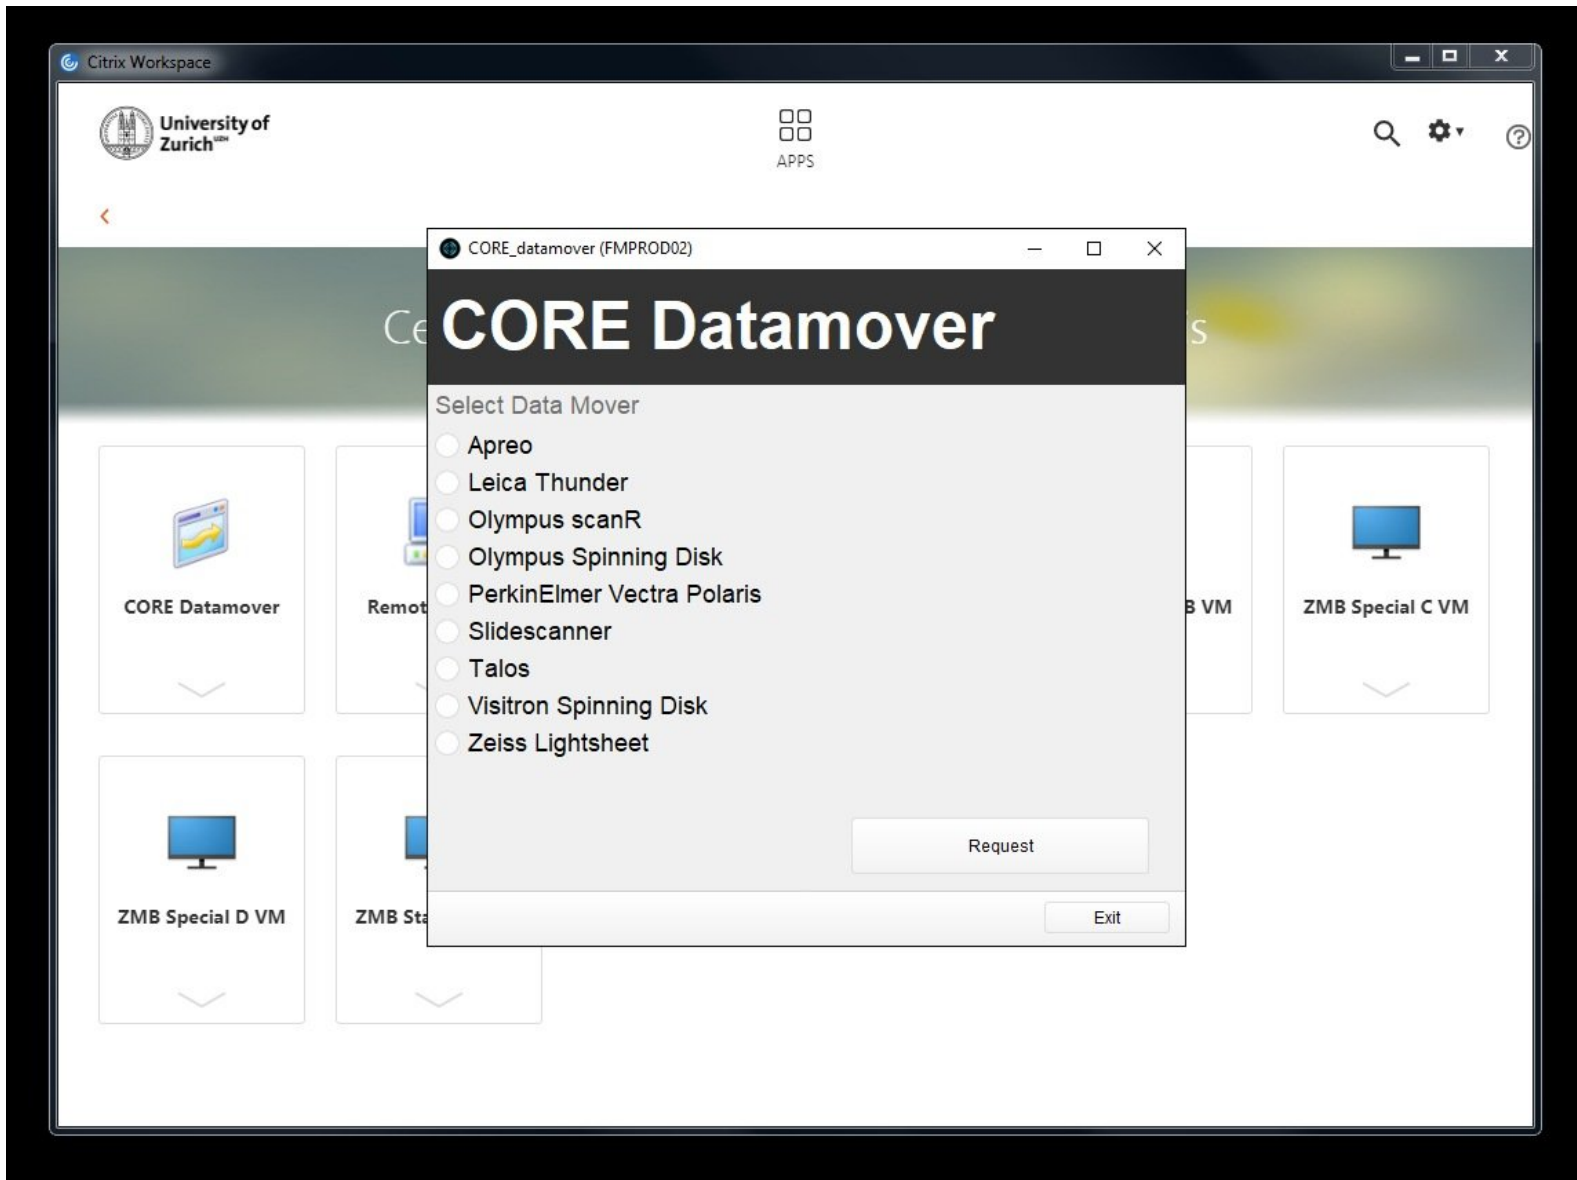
Citrix Workspace

University of Zurich$^{UZH}$

APPS

<

Ce

s

CORE_datamover (FMPROD02)

CORE Datamover

Select Data Mover

Apreo

Leica Thunder

Olympus scanR

Olympus Spinning Disk

PerkinElmer Vectra Polaris

Slidescanner

Talos

Visitron Spinning Disk

Zeiss Lightsheet

Request

Exit

CORE Datamover

Remot

B VM

ZMB Special C VM

ZMB Special D VM

ZMB St